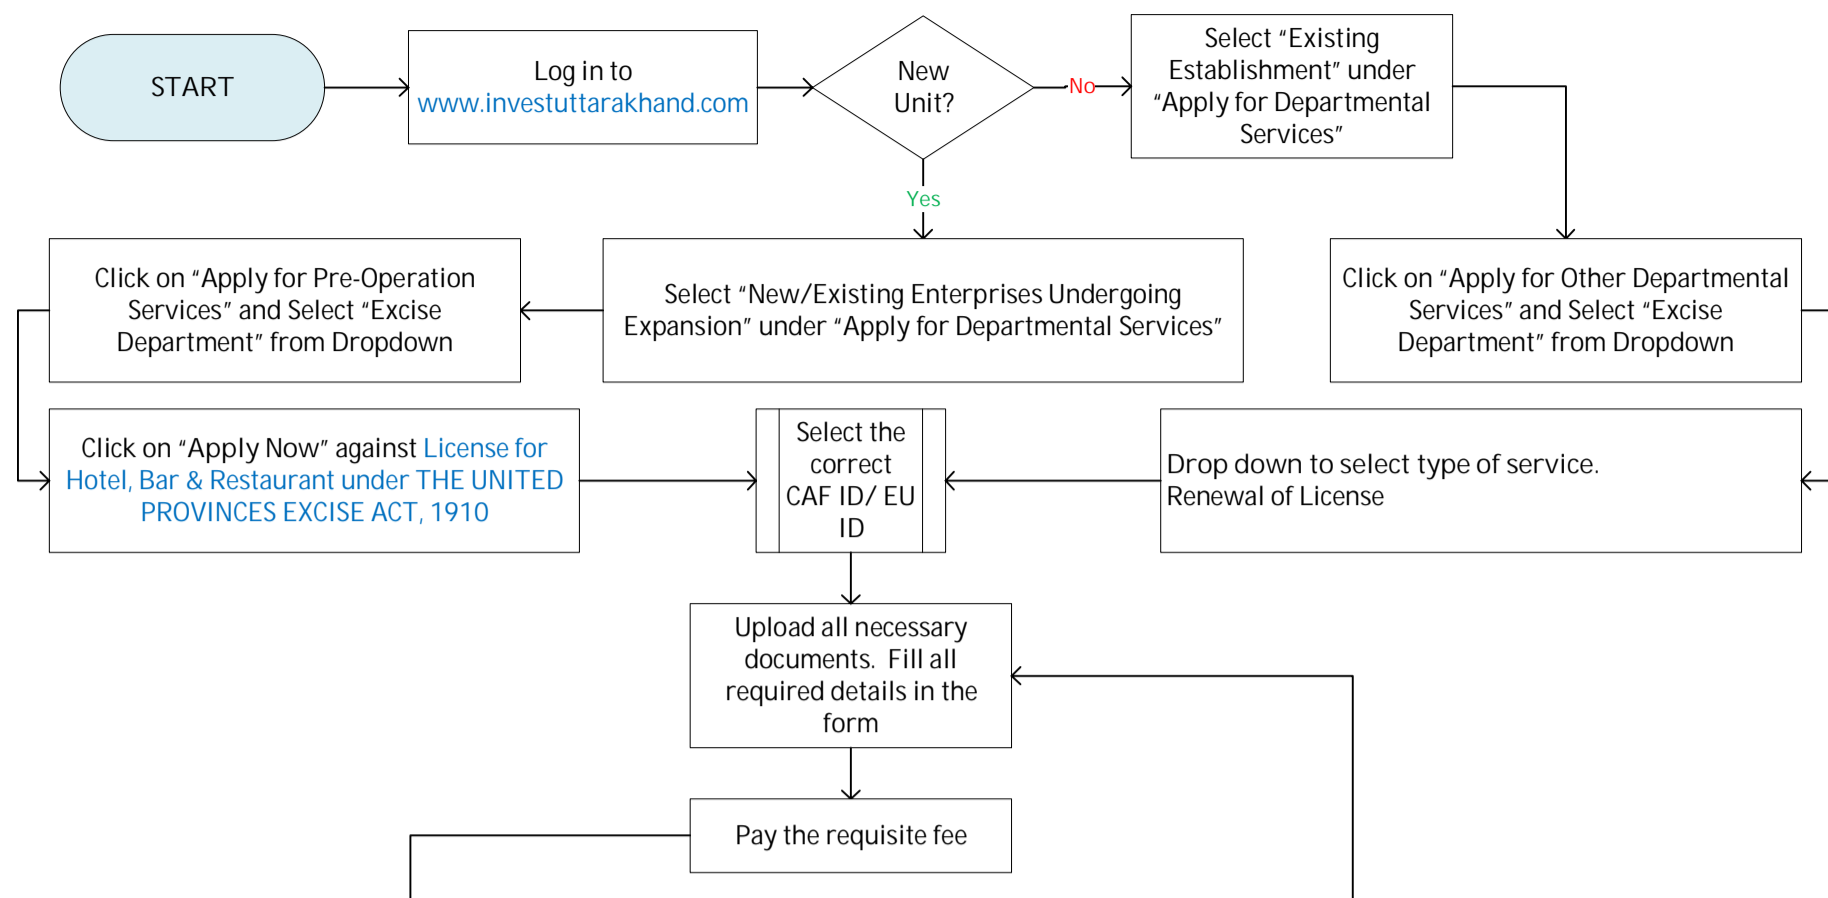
START

Log in to www.investuttarakhand.com

New Unit?

No

Select “Existing Establishment” under “Apply for Departmental Services”

Yes

Click on “Apply for Pre-Operation Services” and Select “Excise Department” from Dropdown

Select “New/Existing Enterprises Undergoing Expansion” under “Apply for Departmental Services”

Click on “Apply for Other Departmental Services” and Select “Excise Department” from Dropdown

Click on “Apply Now” against License for Hotel, Bar & Restaurant under THE UNITED PROVINCES EXCISE ACT, 1910

Select the correct CAF ID/ EU ID

Drop down to select type of service. Renewal of License

Upload all necessary documents. Fill all required details in the form

Pay the requisite fee